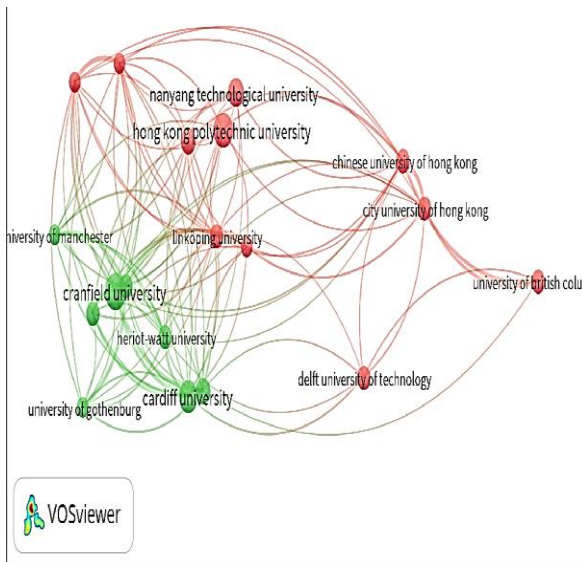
nanyang technological university
hong kong polytechnic university
chinese university of hong kong
city university of hong kong
niversity of manchester
linkoping university
cranfield university
university of british colu
heriot-watt university
delft university of technology
cardiff university
university of gothenburg
VOSviewer